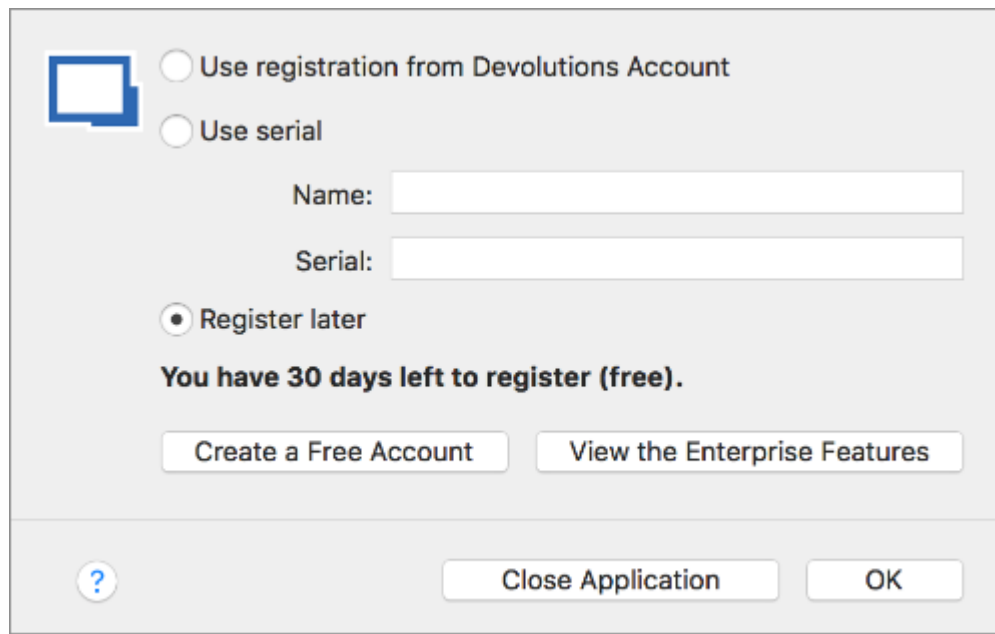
Use registration from Devolutions Account

Use serial

Name:

Serial:

Register later

You have 30 days left to register (free).

Create a Free Account

View the Enterprise Features

?

Close Application

OK